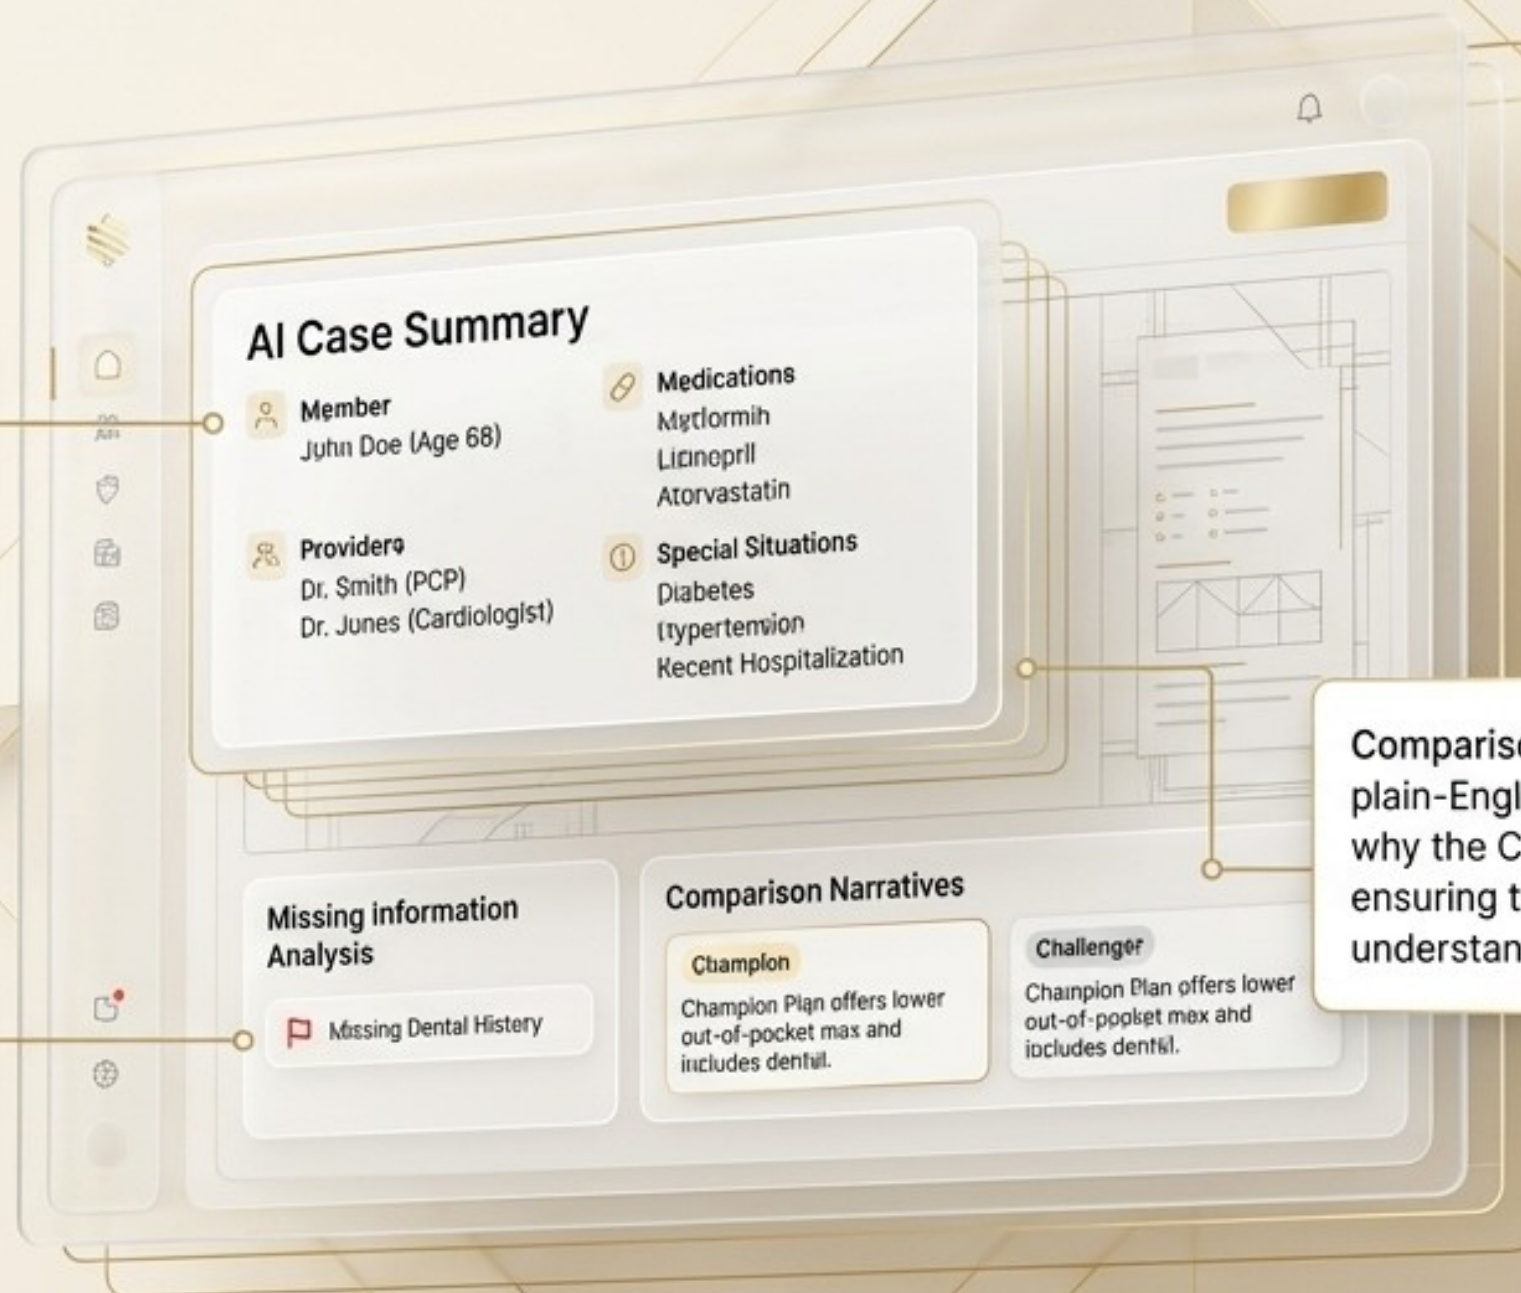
AI Case Summary

Member
Juhn Doe (Age 68)

Medications
Mgtlormih
Licinopril
Atorvastatin

Providerg
Dr. Smith (PCP)
Dr. Junes (Cardiologist)

Special Situations
Diabetes
(typertension
Kecent Hospitalization

Missing information Analysis

Missing Dental Histery

Comparison Narratives

Champion
Champion Plan offers lower out-of-pocket max and includes dentil.

Challenger
Chanpion Plan offers lower out-of-pooket mex and includes dentil.

Compariso
plain-Engl
why the C
ensuring t
understan